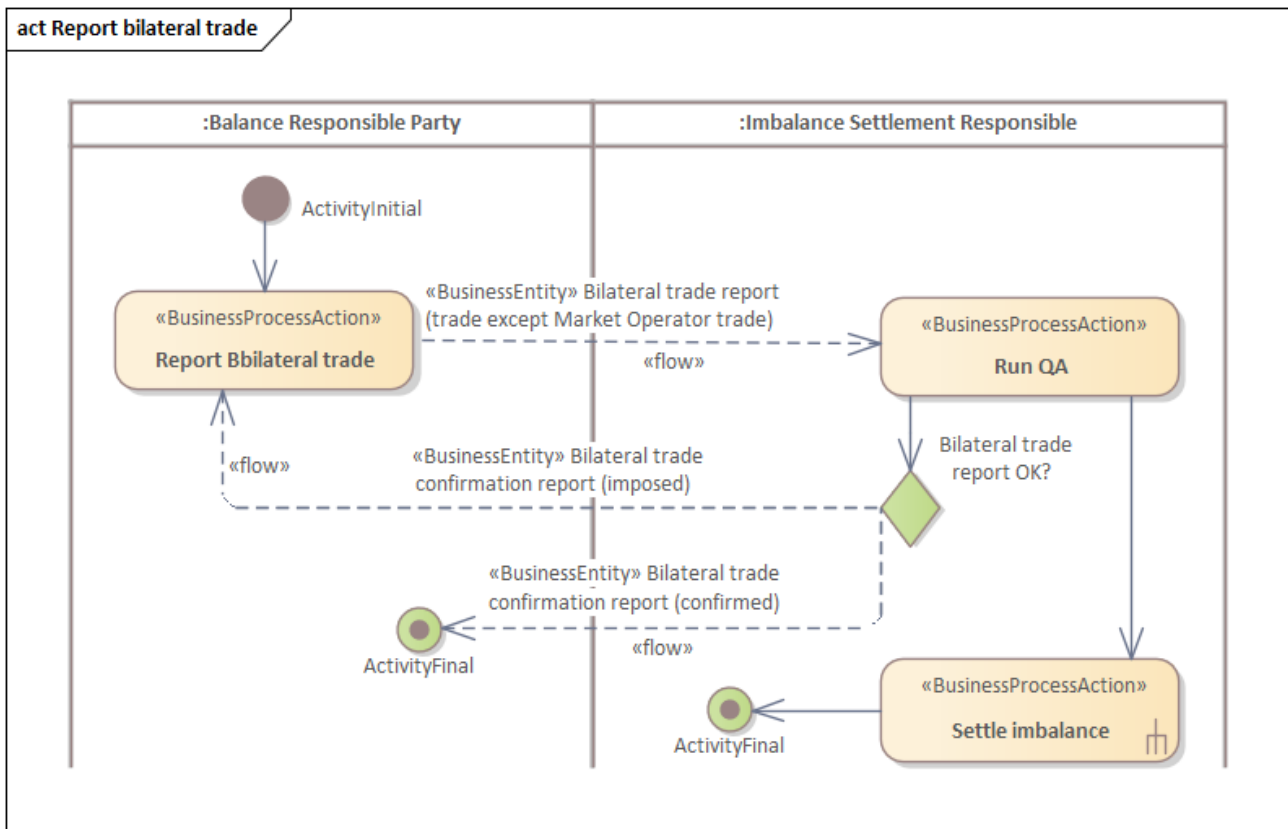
act Report bilateral trade

:Balance Responsible Party

:Imbalance Settlement Responsible

ActivityInitial

«BusinessProcessAction»
Report Bbilateral trade

«BusinessEntity» Bilateral trade report (trade except Market Operator trade)

«flow»

«BusinessProcessAction»
Run QA

Bilateral trade report OK?

«flow»

«BusinessEntity» Bilateral trade confirmation report (imposed)

«BusinessEntity» Bilateral trade confirmation report (confirmed)

ActivityFinal

«flow»

«BusinessProcessAction»
Settle imbalance

ActivityFinal